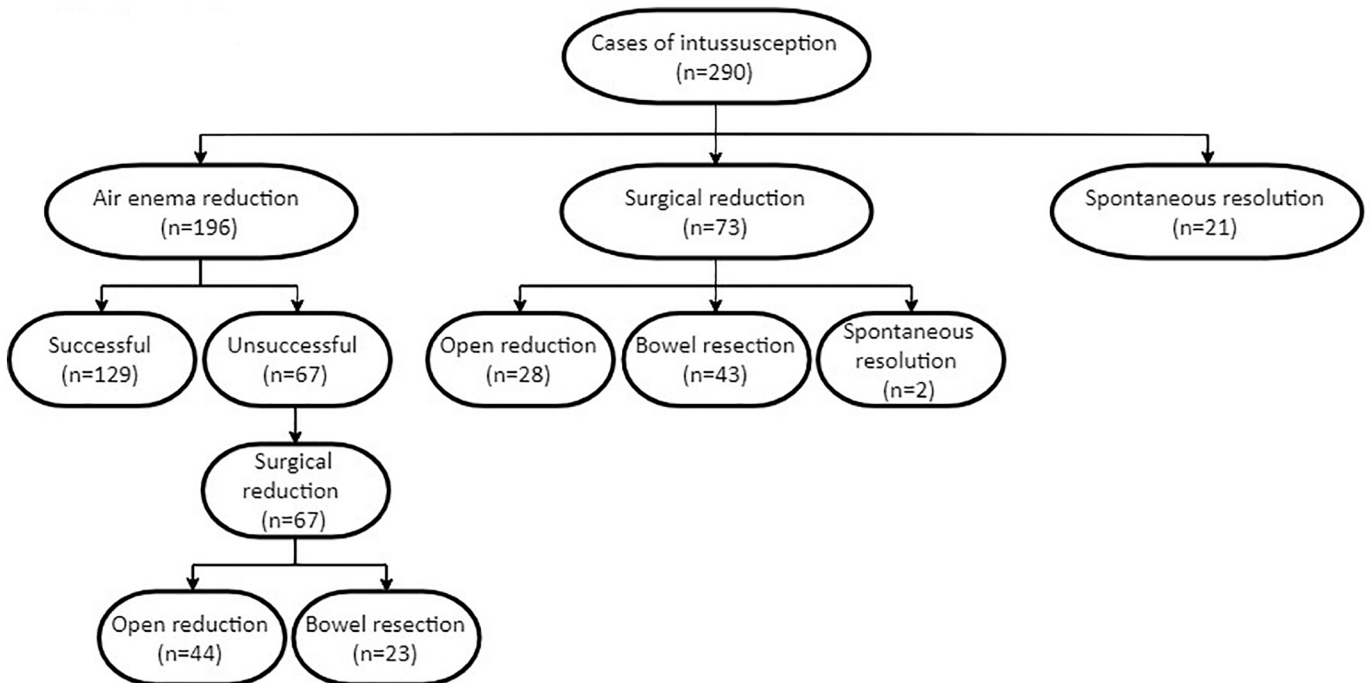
Cases of intussusception
(n=290)

Air enema reduction
(n=196)

Surgical reduction
(n=73)

Spontaneous resolution
(n=21)

Successful
(n=129)

Unsuccessful
(n=67)

Open reduction
(n=28)

Bowel resection
(n=43)

Spontaneous resolution
(n=2)

Surgical reduction
(n=67)

Open reduction
(n=44)

Bowel resection
(n=23)